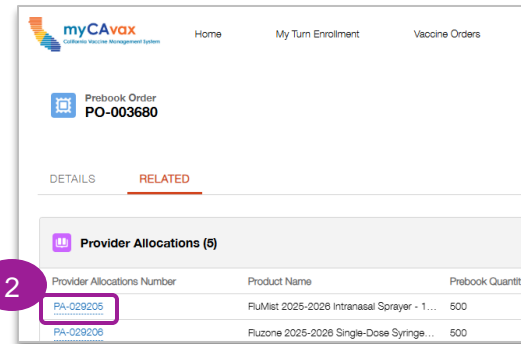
myCAvax
California Vaccine Management System

Home
My Turn Enrollment
Vaccine Orders

Prebook Order
PO-003680

DETAILS
RELATED

Provider Allocations (5)

2

| Provider Allocations Number | Product Name | Prebook Quanti |
|---|---|---|
| PA-029205 | FluMist 2025-2026 Intranasal Sprayer - 1... | 500 |
| PA-029206 | Fluzone 2025-2026 Single-Dose Syringe... | 500 |